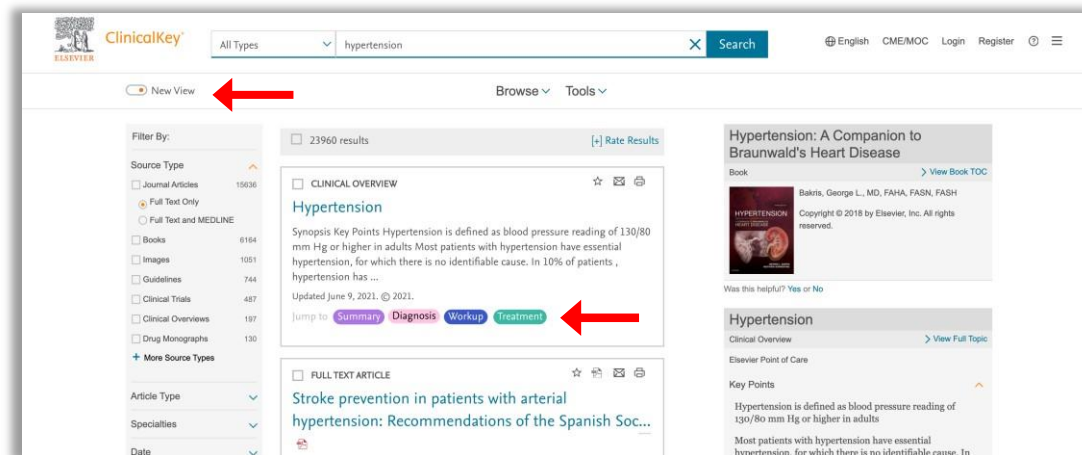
ELSEVIER ClinicalKey®

All Types

hypertension

Search

English CME/MOC Login Register

New View

Browse Tools

Filter By:

Source Type

Journal Articles 15636

Full Text Only

Full Text and MEDLINE

Books 6164

Images 1051

Guidelines 744

Clinical Trials 487

Clinical Overviews 197

Drug Monographs 130

+ More Source Types

Article Type

Specialties

Date

23960 results

[+] Rate Results

CLINICAL OVERVIEW

Hypertension

Synopsis Key Points Hypertension is defined as blood pressure reading of 130/80 mm Hg or higher in adults Most patients with hypertension have essential hypertension, for which there is no identifiable cause. In 10% of patients , hypertension has ...

Updated June 9, 2021. © 2021.

Jump to Summary Diagnosis Workup Treatment

FULL TEXT ARTICLE

Stroke prevention in patients with arterial hypertension: Recommendations of the Spanish Soc...

Hypertension: A Companion to Braunwald's Heart Disease

Book

> View Book TOC

HYPERTENSION HEART DISEASE

Bakris, George L., MD, FAHA, FASN, FASH

Copyright © 2018 by Elsevier, Inc. All rights reserved.

Was this helpful? Yes or No

Hypertension

Clinical Overview

> View Full Topic

Elsevier Point of Care

Key Points

Hypertension is defined as blood pressure reading of 130/80 mm Hg or higher in adults

Most patients with hypertension have essential hypertension, for which there is no identifiable cause. In